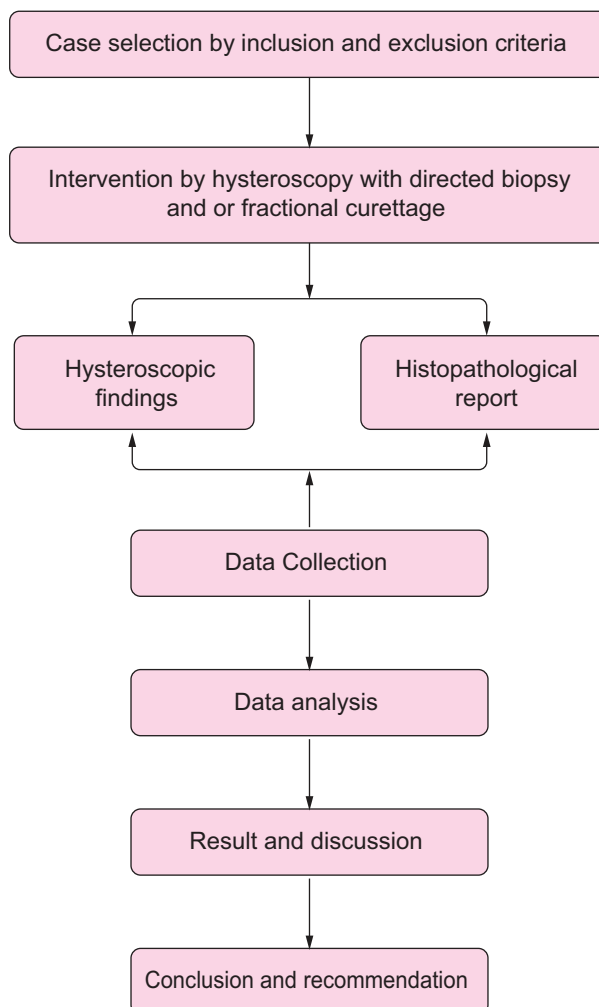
Case selection by inclusion and exclusion criteria

Intervention by hysteroscopy with directed biopsy and or fractional curettage

Hysteroscopic findings

Histopathological report

Data Collection

Data analysis

Result and discussion

Conclusion and recommendation